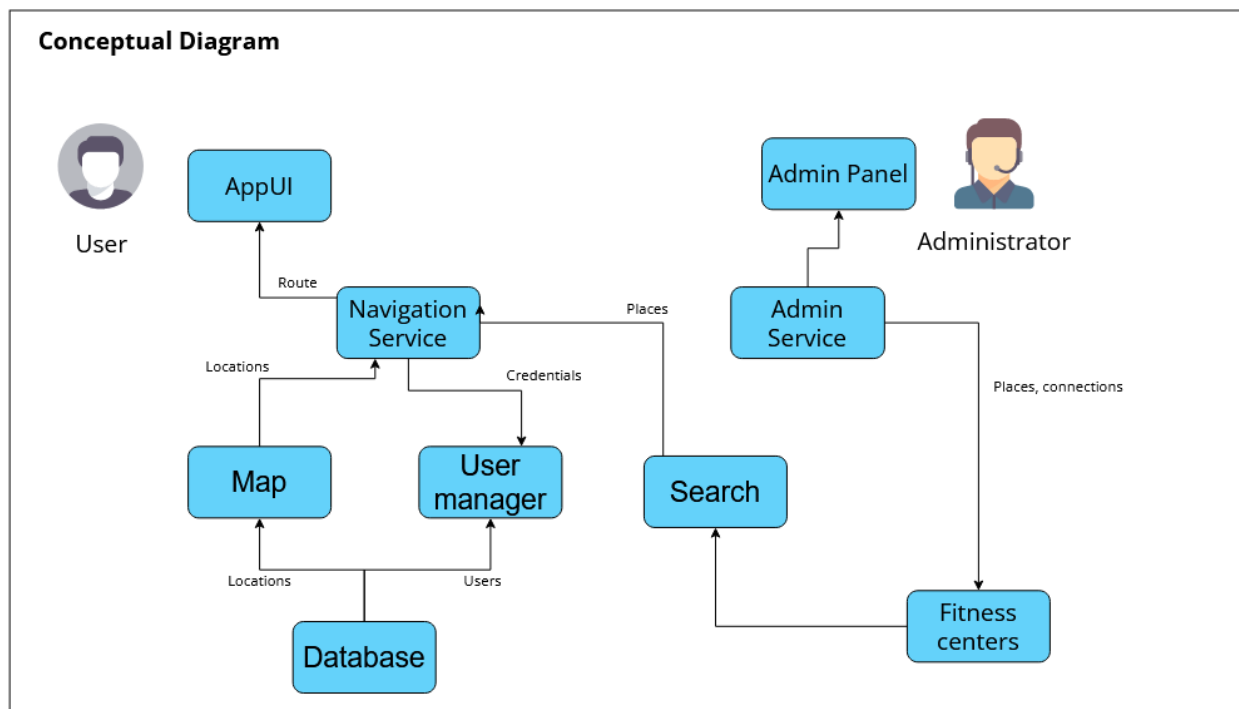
Conceptual Diagram

User

AppUI

Admin Panel

Administrator

Route

Navigation Service

Places

Admin Service

Locations

Credentials

Places, connections

Map

User manager

Search

Locations

Users

Database

Fitness centers